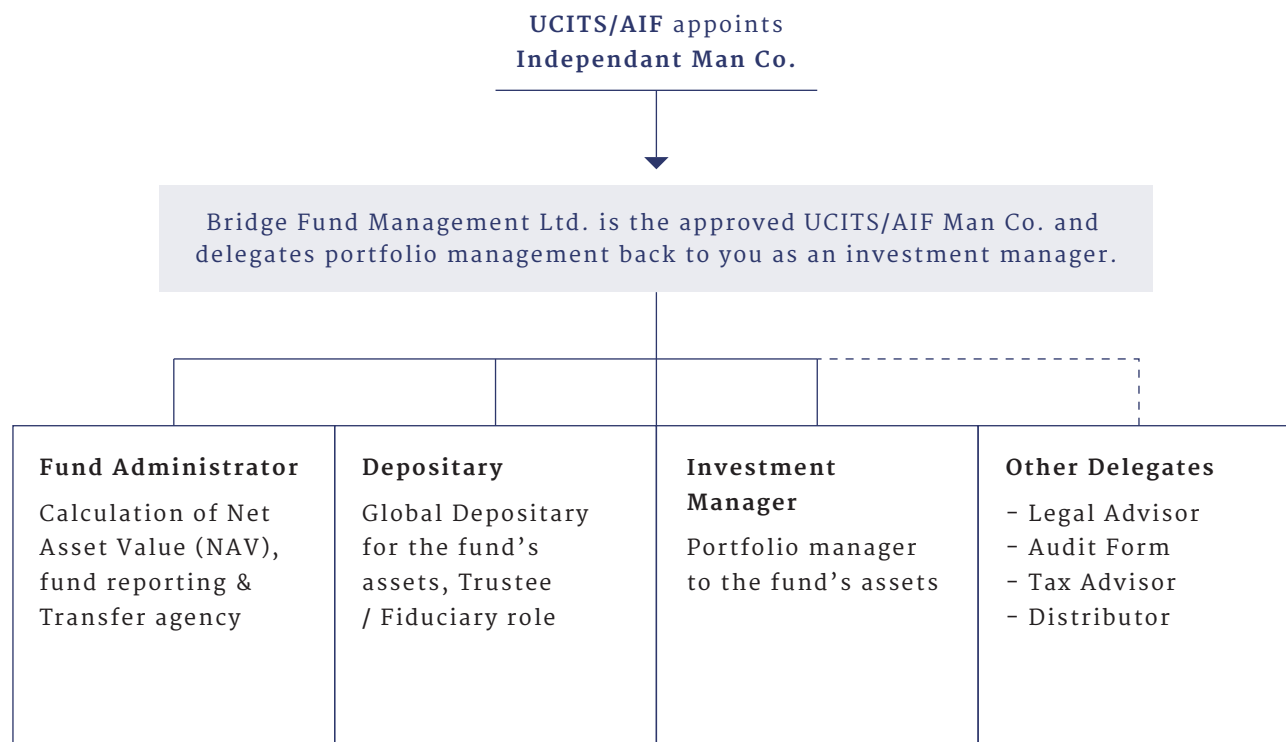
UCITS/AIF appoints
Independant Man Co.

Bridge Fund Management Ltd. is the approved UCITS/AIF Man Co. and delegates portfolio management back to you as an investment manager.

Fund Administrator

Calculation of Net Asset Value (NAV), fund reporting & Transfer agency

Depositary

Global Depositary for the fund's assets, Trustee / Fiduciary role

Investment Manager

Portfolio manager to the fund's assets

Other Delegates

- Legal Advisor
- Audit Form
- Tax Advisor
- Distributor